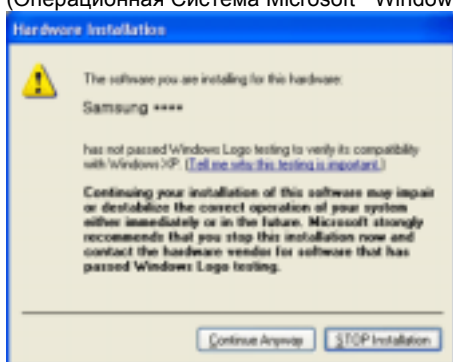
(Операционная Система Microsoft® Window

Hardware Installation

The software you are installing for this hardware:

Samsung ****

has not passed Windows Logo testing to verify its compatibility with Windows XP. (Tell me why this testing is important.)

Continuing your installation of this software may impair or destabilize the correct operation of your system either immediately or in the future. Microsoft strongly recommends that you stop this installation now and contact the hardware vendor for software that has passed Windows Logo testing.

Continue Anyway STOP Installation